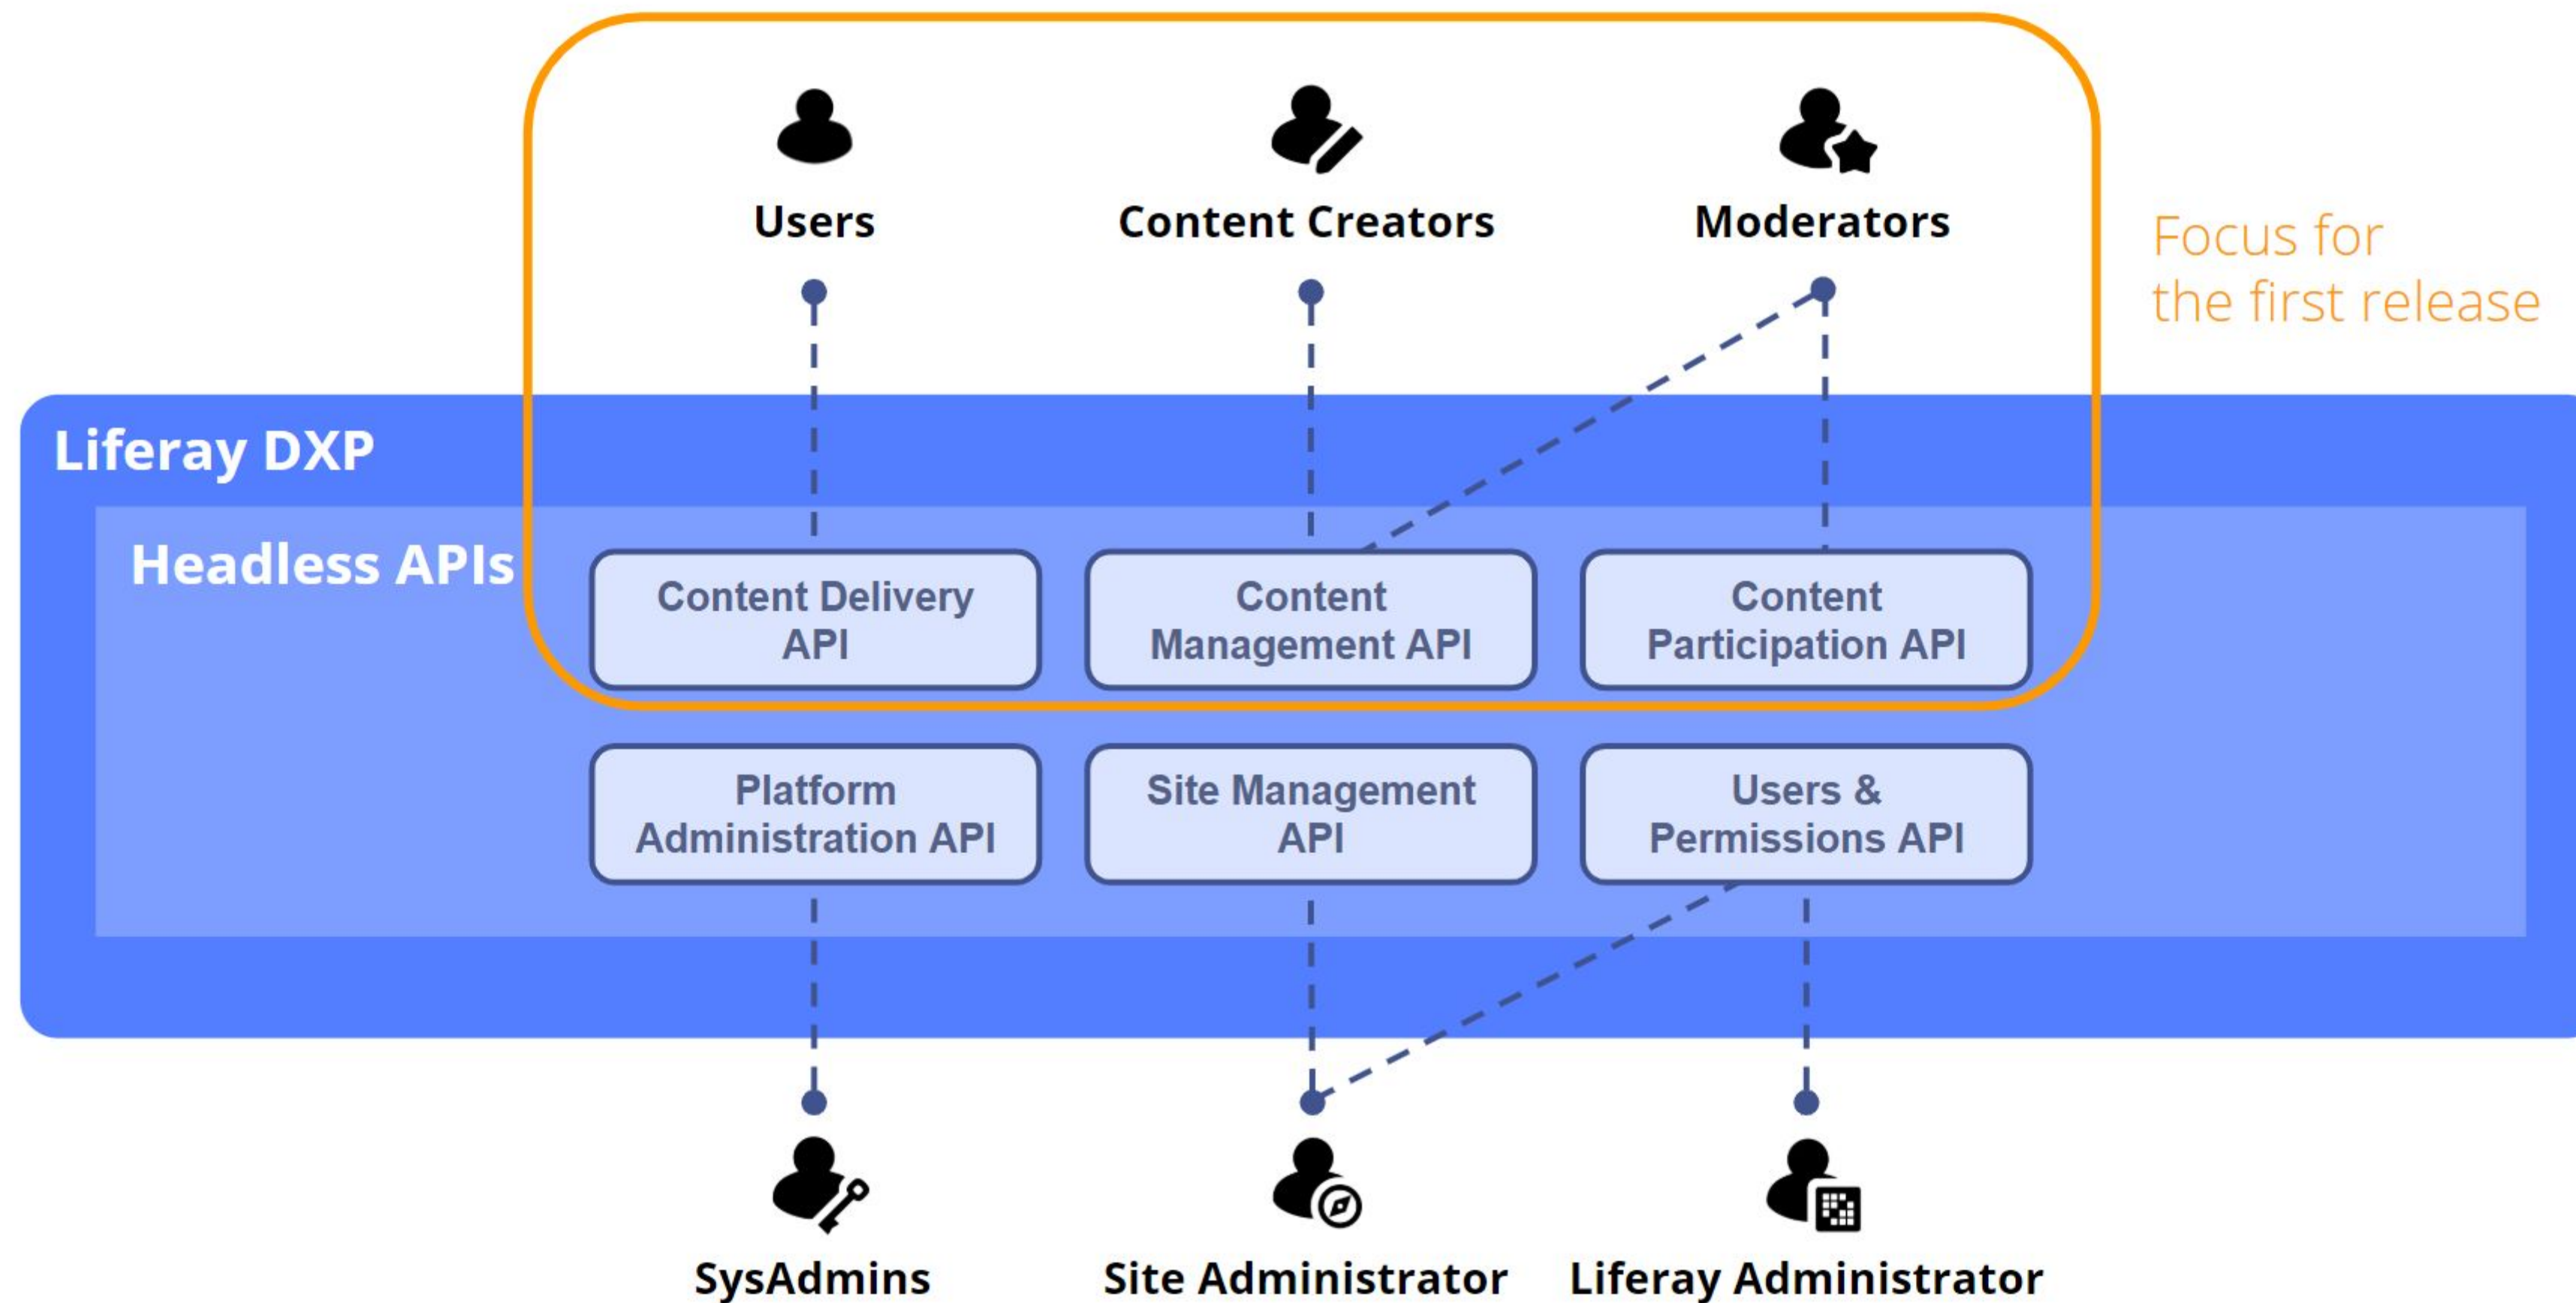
Users

Content Creators

Moderators

Focus for the first release

Liferay DXP

Headless APIs

Content Delivery API

Content Management API

Content Participation API

Platform Administration API

Site Management API

Users & Permissions API

SysAdmins

Site Administrator

Liferay Administrator